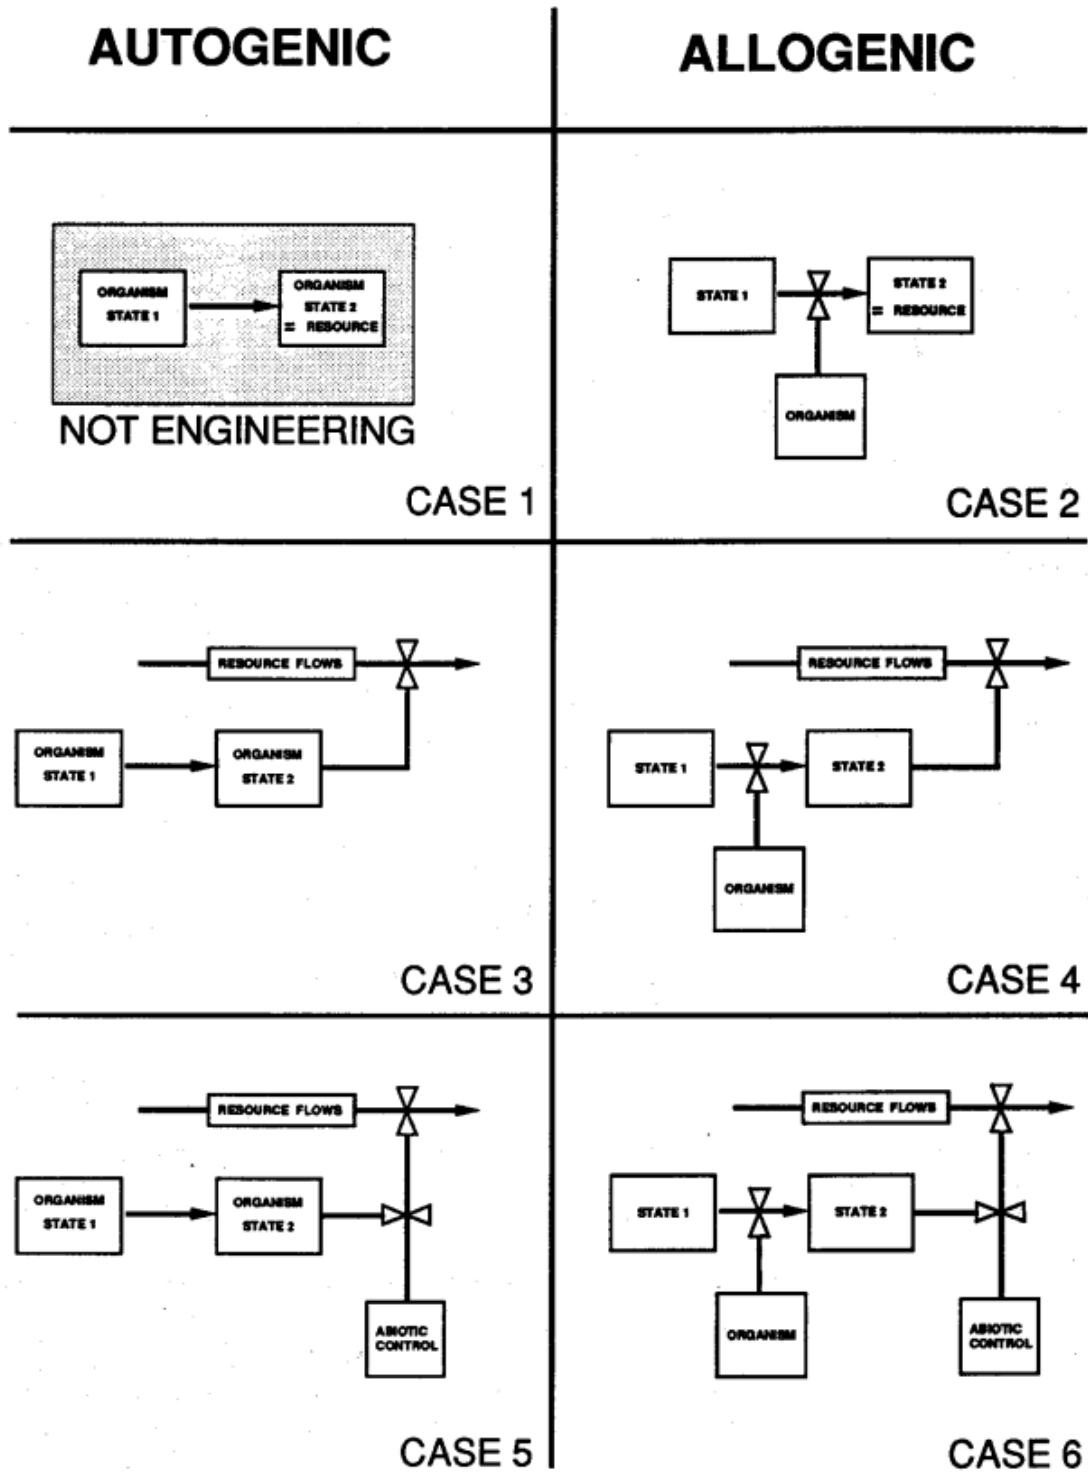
AUTOGENIC

ALLOGENIC

ORGANISM STATE 1

ORGANISM STATE 2 = RESOURCE

NOT ENGINEERING

CASE 1

STATE 1

STATE 2 = RESOURCE

ORGANISM

CASE 2

RESOURCE FLOWS

ORGANISM STATE 1

ORGANISM STATE 2

CASE 3

RESOURCE FLOWS

STATE 1

STATE 2

ORGANISM

CASE 4

RESOURCE FLOWS

ORGANISM STATE 1

ORGANISM STATE 2

ABIOTIC CONTROL

CASE 5

RESOURCE FLOWS

STATE 1

STATE 2

ORGANISM

ABIOTIC CONTROL

CASE 6